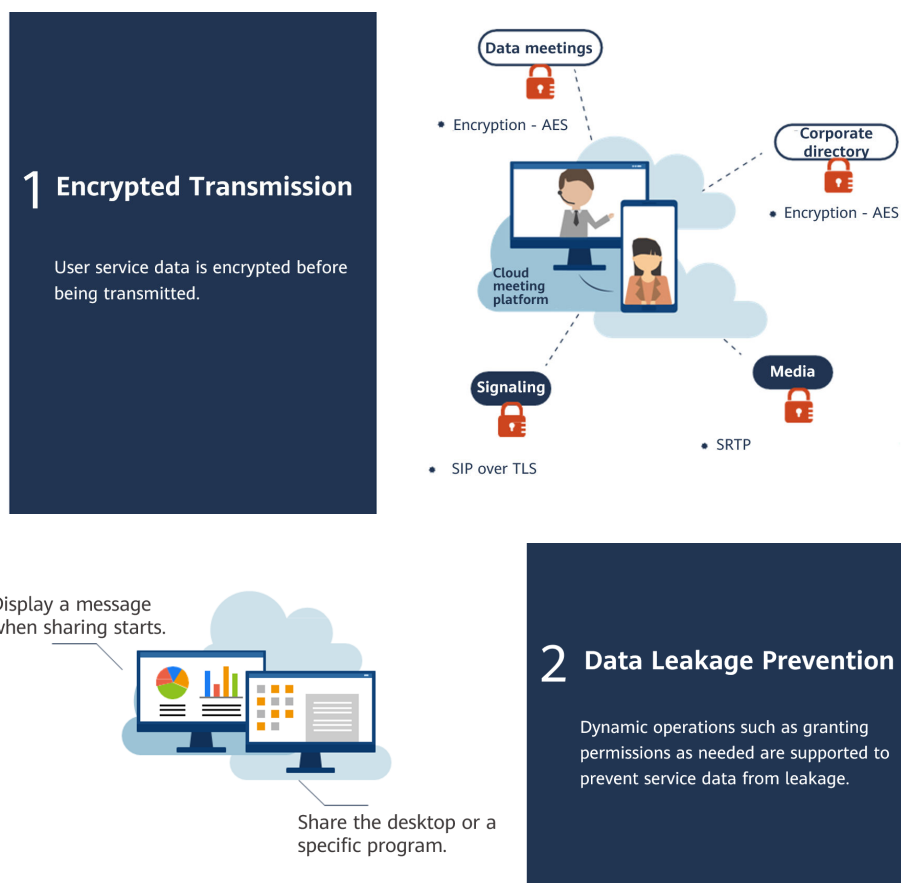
1 Encrypted Transmission

User service data is encrypted before being transmitted.

Data meetings

Encryption - AES

Corporate directory

Encryption - AES

Cloud meeting platform

Signaling

SIP over TLS

Media

SRTP

isplay a message hen sharing starts.

Share the desktop or a specific program.

2 Data Leakage Prevention

Dynamic operations such as granting permissions as needed are supported to prevent service data from leakage.